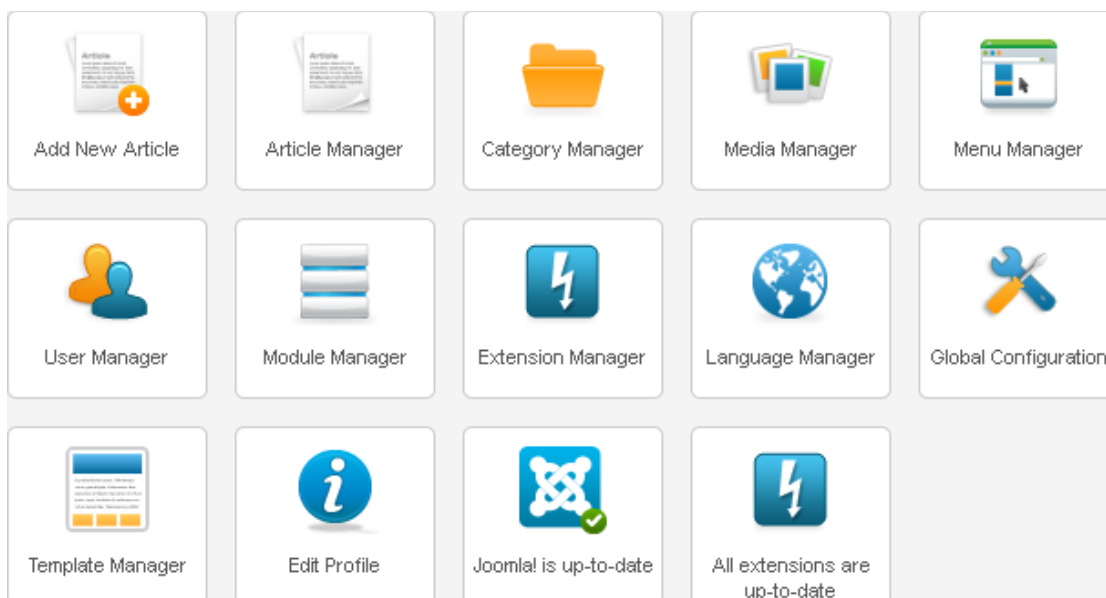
Article

Add New Article

Article

Article Manager

Category Manager

Media Manager

Menu Manager

User Manager

Module Manager

Extension Manager

Language Manager

Global Configuration

Template Manager

Edit Profile

Joomla! is up-to-date

All extensions are up-to-date